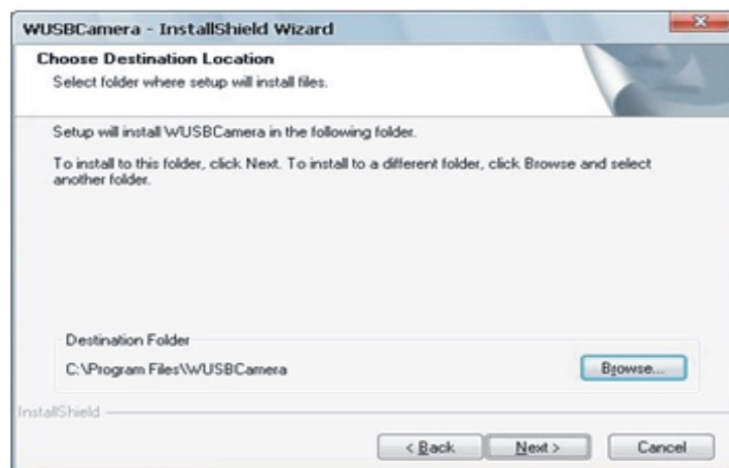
WUSBCamera - InstallShield Wizard

Choose Destination Location

Select folder where setup will install files.

Setup will install WUSBCamera in the following folder.

To install to this folder, click Next. To install to a different folder, click Browse and select another folder.

Destination Folder

C:\Program Files\WUSBCamera

Browse...

InstallShield

< Back

Next >

Cancel